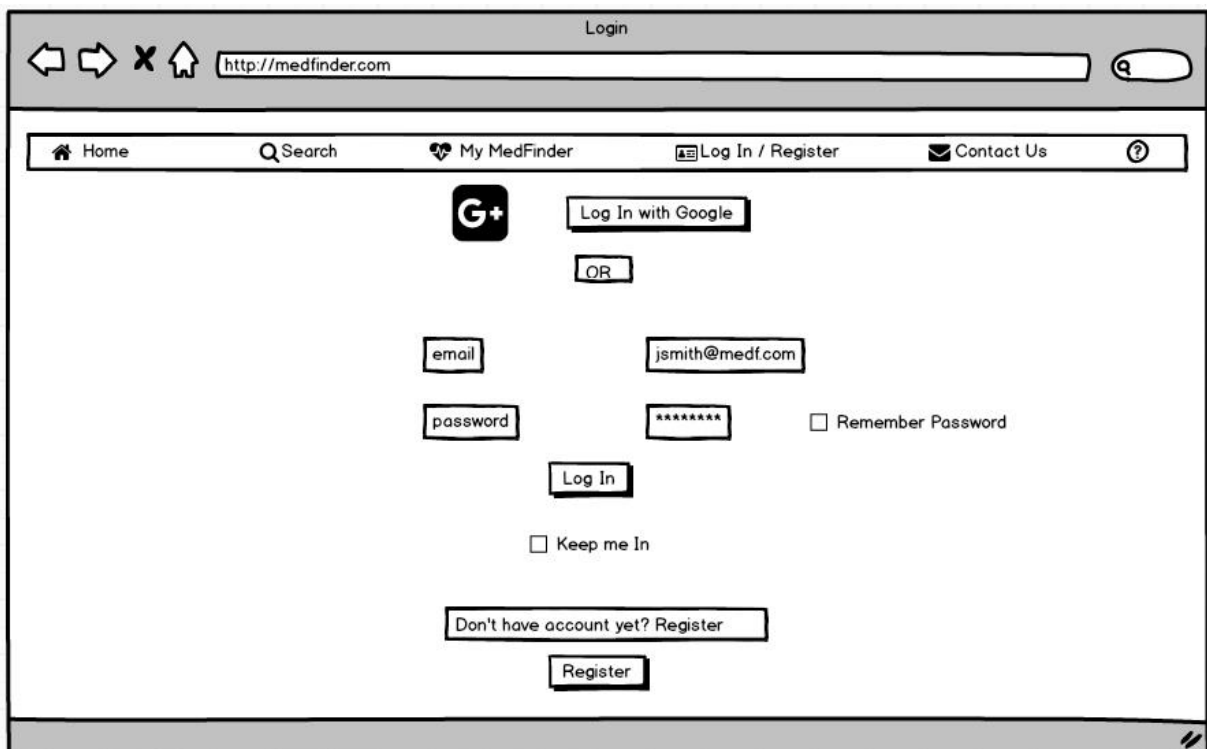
Login

http://medfinder.com

Home
Search
My MedFinder
Log In / Register
Contact Us

G+

Log In with Google

OR

email

jsmith@medf.com

password

********

Remember Password

Log In

Keep me In

Don't have account yet? Register

Register